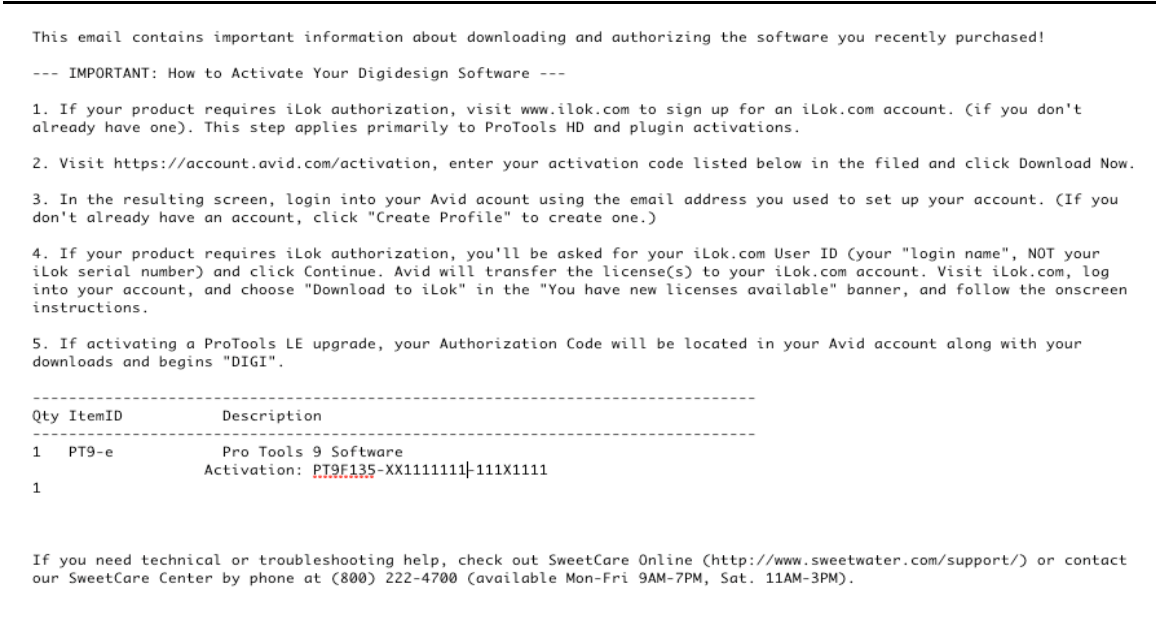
This email contains important information about downloading and authorizing the software you recently purchased!

--- IMPORTANT: How to Activate Your Digidesign Software ---

1. If your product requires iLok authorization, visit www.ilok.com to sign up for an iLok.com account. (if you don't already have one). This step applies primarily to ProTools HD and plugin activations.

2. Visit https://account.avid.com/activation, enter your activation code listed below in the filed and click Download Now.

3. In the resulting screen, login into your Avid acount using the email address you used to set up your account. (If you don't already have an account, click "Create Profile" to create one.)

4. If your product requires iLok authorization, you'll be asked for your iLok.com User ID (your "login name", NOT your iLok serial number) and click Continue. Avid will transfer the license(s) to your iLok.com account. Visit iLok.com, log into your account, and choose "Download to iLok" in the "You have new licenses available" banner, and follow the onscreen instructions.

5. If activating a ProTools LE upgrade, your Authorization Code will be located in your Avid account along with your downloads and begins "DIGI".

--------------------------------------------------------------------------------
Qty ItemID Description
--------------------------------------------------------------------------------
1 PT9-e Pro Tools 9 Software
Activation: PT9F135-XX1111111-111X1111
1

If you need technical or troubleshooting help, check out SweetCare Online (http://www.sweetwater.com/support/) or contact our SweetCare Center by phone at (800) 222-4700 (available Mon-Fri 9AM-7PM, Sat. 11AM-3PM).